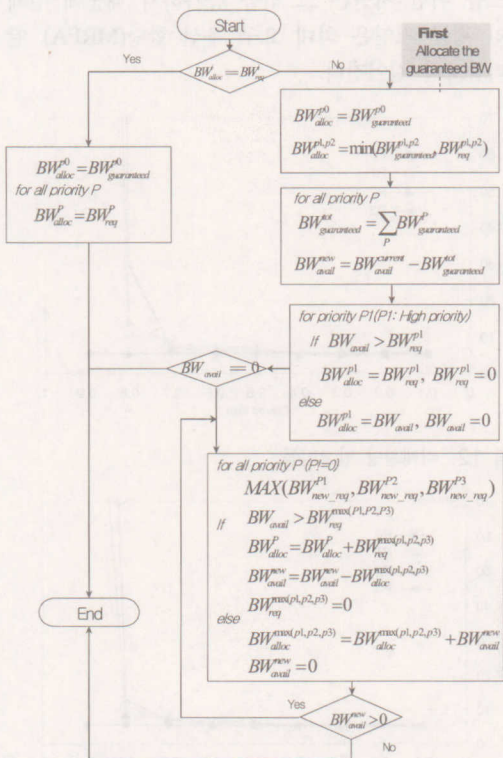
Start

Yes

$BW_{alloc} = BW_{req}$

No

First
Allocate the guaranteed BW

$BW_{alloc}^{p0} = BW_{guaranteed}^{p0}$

for all priority P

$BW_{alloc}^{P} = BW_{req}^{P}$

$BW_{alloc}^{p0} = BW_{guaranteed}^{p0}$

$BW_{alloc}^{p1,p2} = \min(BW_{guaranteed}^{p1,p2}, BW_{req}^{p1,p2})$

for all priority P

$BW_{guaranteed}^{tot} = \sum_{P} BW_{guaranteed}^{P}$

$BW_{avail}^{new} = BW_{avail}^{current} - BW_{guaranteed}^{tot}$

for priority P1(P1: High priority)

If $BW_{avail} > BW_{req}^{p1}$

$BW_{alloc}^{p1} = BW_{req}^{p1}$, $BW_{req}^{p1} = 0$

else

$BW_{alloc}^{p1} = BW_{avail}$, $BW_{avail} = 0$

$BW_{avail} = 0$

for all priority P (P!=0)

$MAX(BW_{new\_req}^{P1}, BW_{new\_req}^{P2}, BW_{new\_req}^{P3})$

If $BW_{avail} > BW_{req}^{max(P1,P2,P3)}$

$BW_{alloc}^{P} = BW_{alloc}^{P} + BW_{req}^{max(p1,p2,p3)}$

$BW_{avail}^{new} = BW_{avail}^{new} - BW_{alloc}^{max(p1,p2,p3)}$

$BW_{req}^{max(p1,p2,p3)} = 0$

else

$BW_{alloc}^{max(p1,p2,p3)} = BW_{alloc}^{max(p1,p2,p3)} + BW_{avail}^{new}$

$BW_{avail}^{new} = 0$

End

Yes

$BW_{avail}^{new} > 0$

No